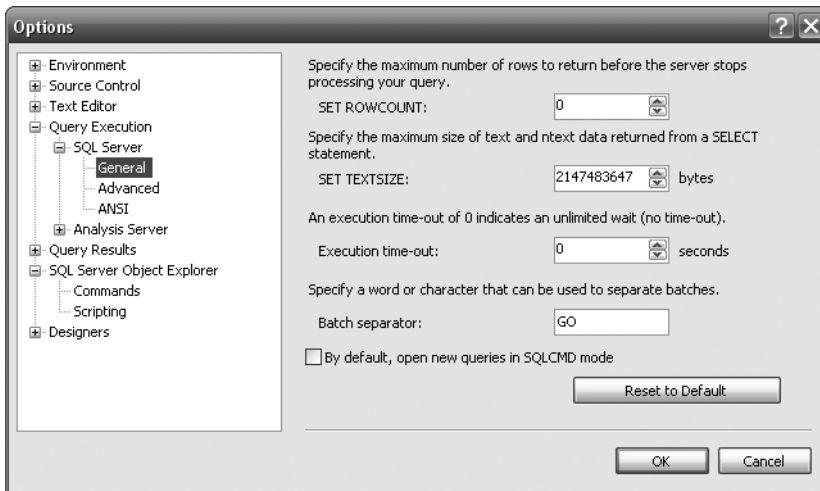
Options

Environment
Source Control
Text Editor
Query Execution
SQL Server
General
Advanced
ANSI
Analysis Server
Query Results
SQL Server Object Explorer
Commands
Scripting
Designers

Specify the maximum number of rows to return before the server stops processing your query.

SET ROWCOUNT: 0

Specify the maximum size of text and ntext data returned from a SELECT statement.

SET TEXTSIZE: 2147483647 bytes

An execution time-out of 0 indicates an unlimited wait (no time-out).

Execution time-out: 0 seconds

Specify a word or character that can be used to separate batches.

Batch separator: GO

By default, open new queries in SQLCMD mode

Reset to Default

OK Cancel